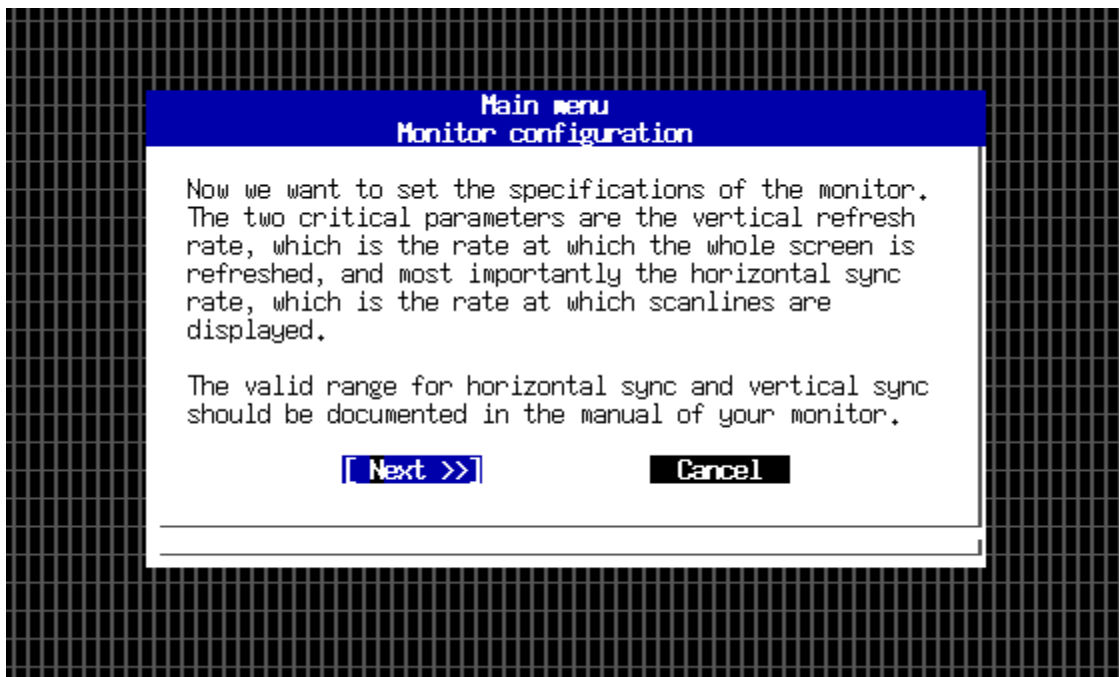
Main menu
Monitor configuration

Now we want to set the specifications of the monitor. The two critical parameters are the vertical refresh rate, which is the rate at which the whole screen is refreshed, and most importantly the horizontal sync rate, which is the rate at which scanlines are displayed.

The valid range for horizontal sync and vertical sync should be documented in the manual of your monitor.

[ Next >>]

Cancel